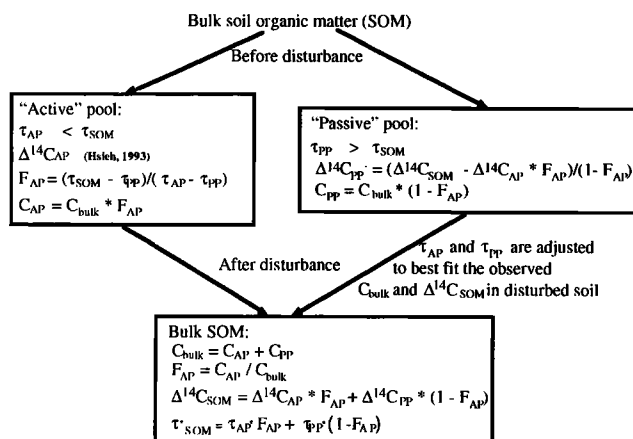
Bulk soil organic matter (SOM)

Before disturbance

"Active" pool:
$\tau_{AP} < \tau_{SOM}$
$\Delta^{14}C_{AP}$ (Hsieh, 1993)
$F_{AP} = (\tau_{SOM} - \tau_{PP})/(\tau_{AP} - \tau_{PP})$
$C_{AP} = C_{bulk} * F_{AP}$

"Passive" pool:
$\tau_{PP} > \tau_{SOM}$
$\Delta^{14}C_{PP} = (\Delta^{14}C_{SOM} - \Delta^{14}C_{AP} * F_{AP})/(1 - F_{AP})$
$C_{PP} = C_{bulk} * (1 - F_{AP})$

After disturbance

$\tau_{AP}$ and $\tau_{PP}$ are adjusted to best fit the observed $C_{bulk}$ and $\Delta^{14}C_{SOM}$ in disturbed soil

Bulk SOM:
$C_{bulk} = C_{AP} + C_{PP}$
$F_{AP} = C_{AP} / C_{bulk}$
$\Delta^{14}C_{SOM} = \Delta^{14}C_{AP} * F_{AP} + \Delta^{14}C_{PP} * (1 - F_{AP})$
$\tau'_{SOM} = \tau_{AP}' F_{AP} + \tau_{PP}' (1 - F_{AP})$